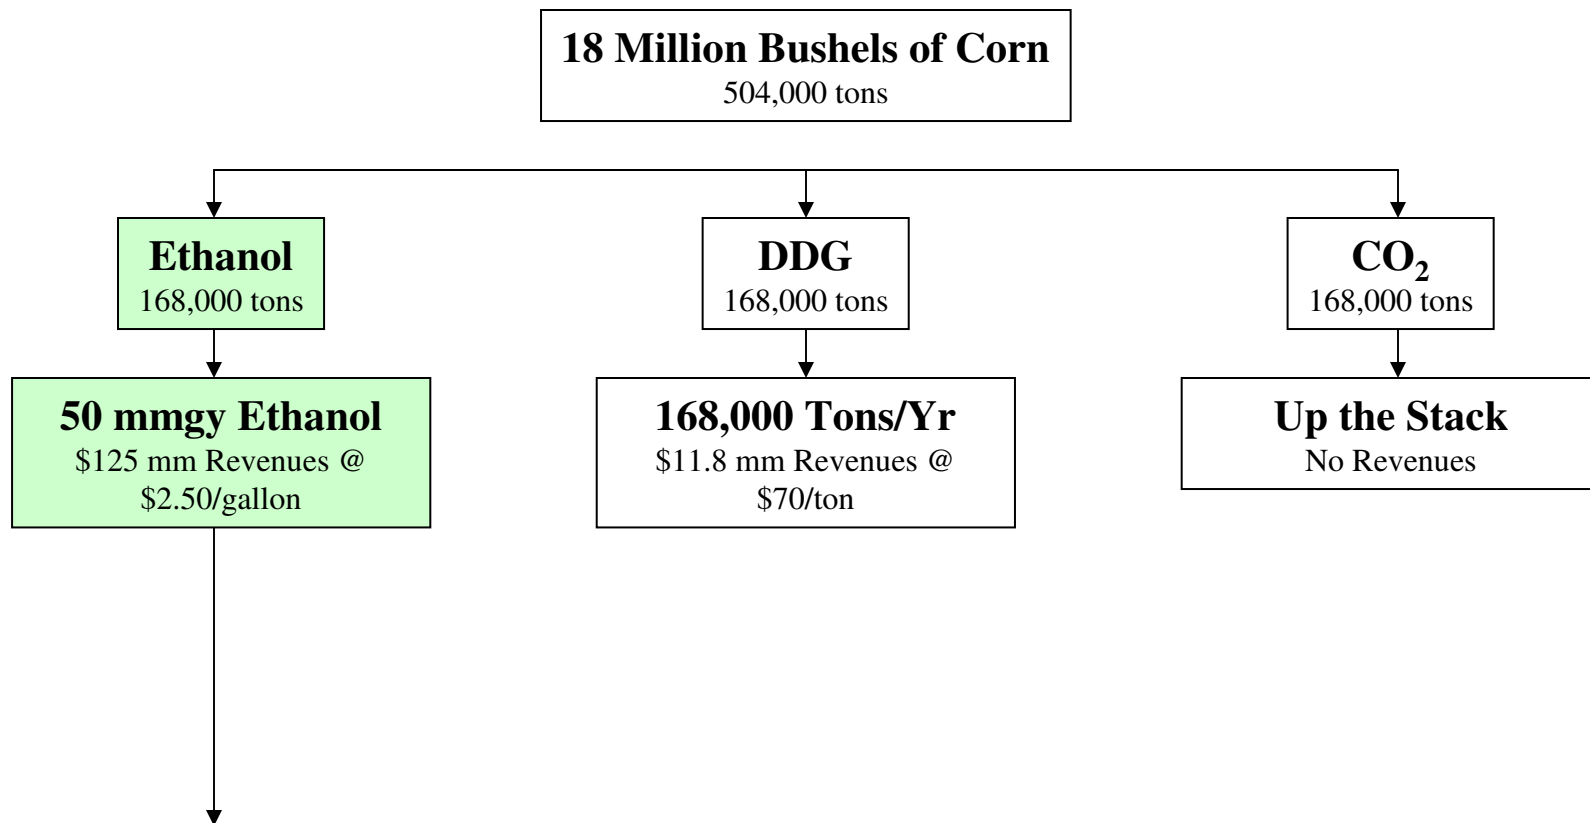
18 Million Bushels of Corn
504,000 tons

Ethanol
168,000 tons

DDG
168,000 tons

$CO_2$
168,000 tons

50 mmgy Ethanol
$125 mm Revenues @ $2.50/gallon

168,000 Tons/Yr
$11.8 mm Revenues @ $70/ton

Up the Stack
No Revenues